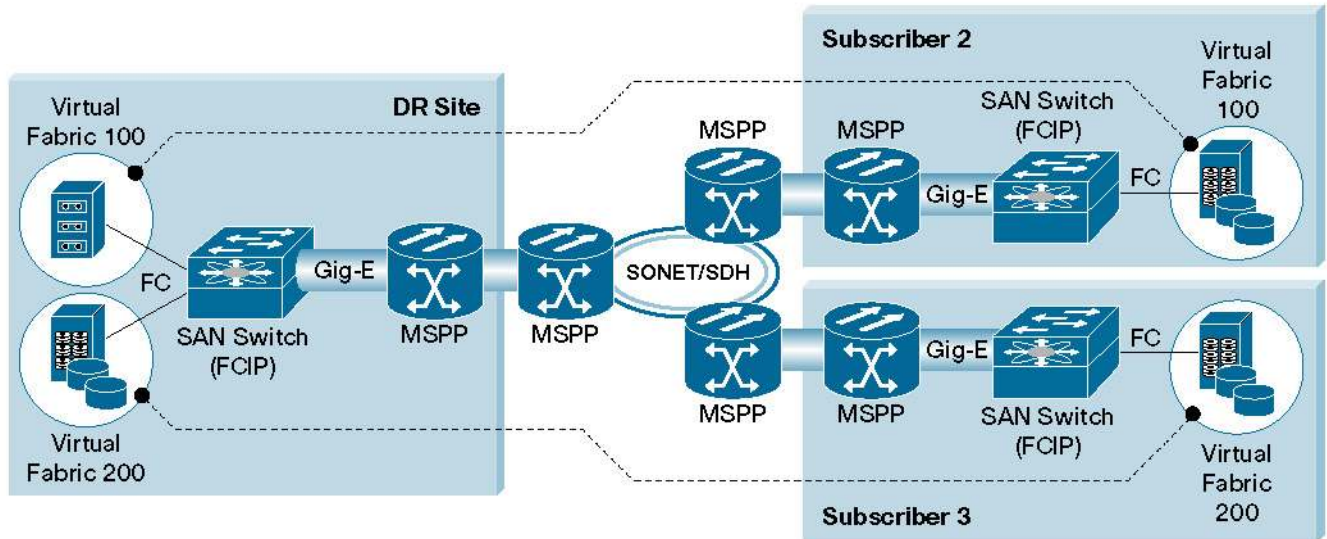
Subscriber 2

Virtual Fabric 100

DR Site

Virtual Fabric 100

MSPP

MSPP

SAN Switch (FCIP)

Gig-E

FC

FC

Gig-E

SONET/SDH

SAN Switch (FCIP)

MSPP

MSPP

MSPP

MSPP

Gig-E

FC

MSPP

SAN Switch (FCIP)

Virtual Fabric 200

SAN Switch (FCIP)

Virtual Fabric 200

Subscriber 3